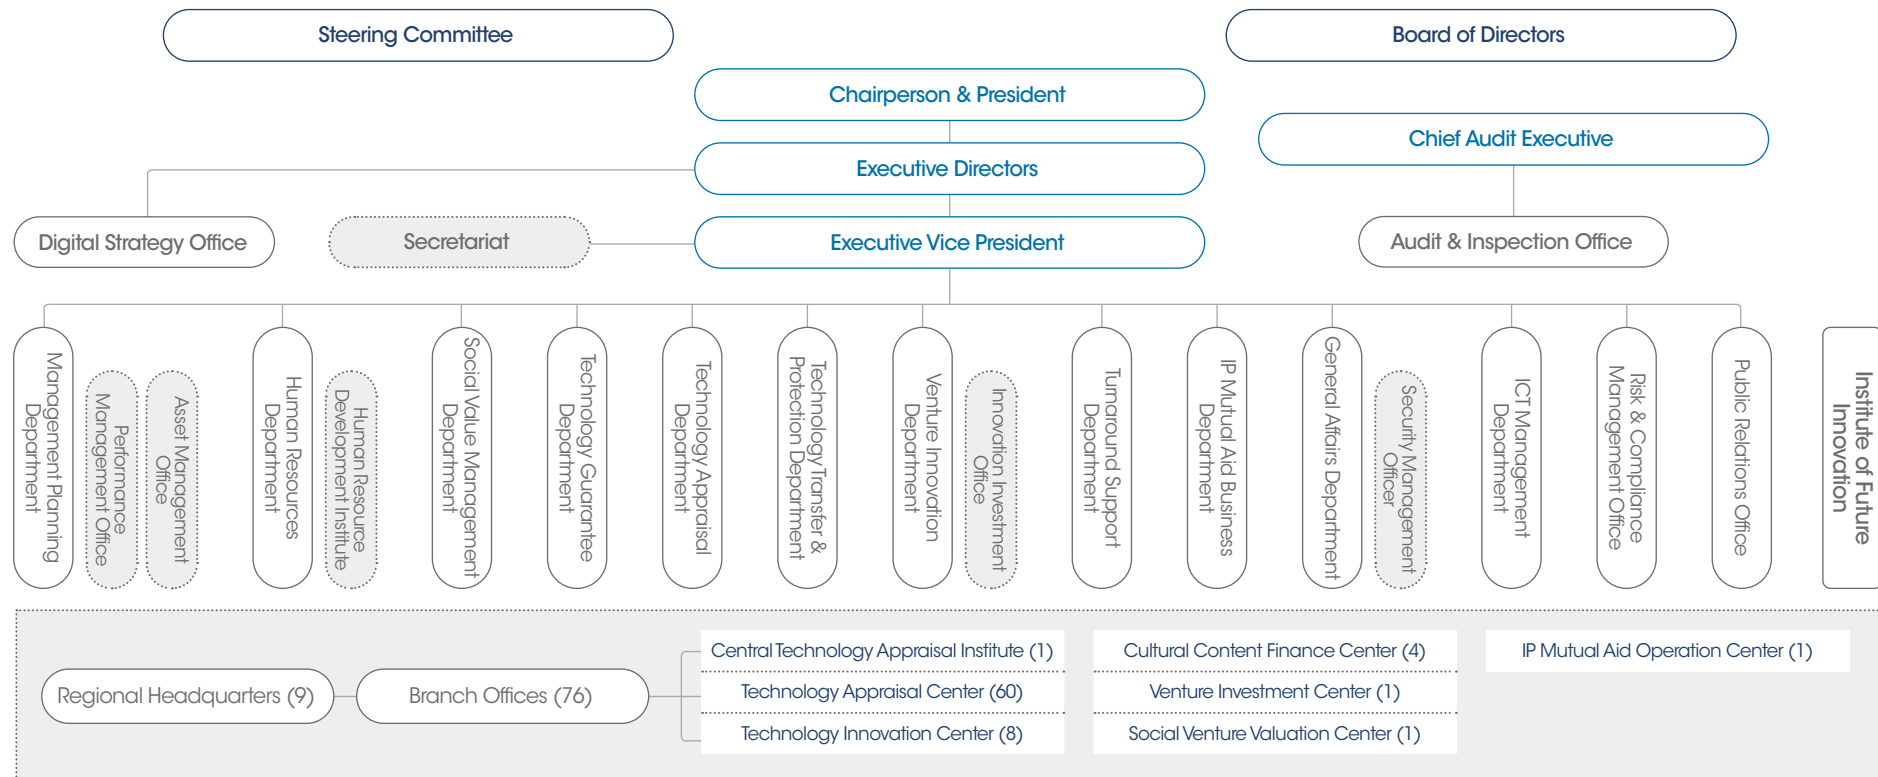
Steering Committee

Board of Directors

Chairperson & President

Chief Audit Executive

Executive Directors

Digital Strategy Office

Secretariat

Executive Vice President

Audit & Inspection Office

Management Planning Department

Performance Management Office

Asset Management Office

Human Resources Department

Human Resource Development Institute

Social Value Management Department

Technology Guarantee Department

Technology Appraisal Department

Technology Transfer & Protection Department

Venture Innovation Department

Innovation Investment Office

Turnaround Support Department

IP Mutual Aid Business Department

General Affairs Department

Security Management Officer

ICT Management Department

Risk & Compliance Management Office

Public Relations Office

Institute of Future Innovation

Regional Headquarters (9)

Branch Offices (76)

Central Technology Appraisal Institute (1)

Technology Appraisal Center (60)

Technology Innovation Center (8)

Cultural Content Finance Center (4)

Venture Investment Center (1)

Social Venture Valuation Center (1)

IP Mutual Aid Operation Center (1)